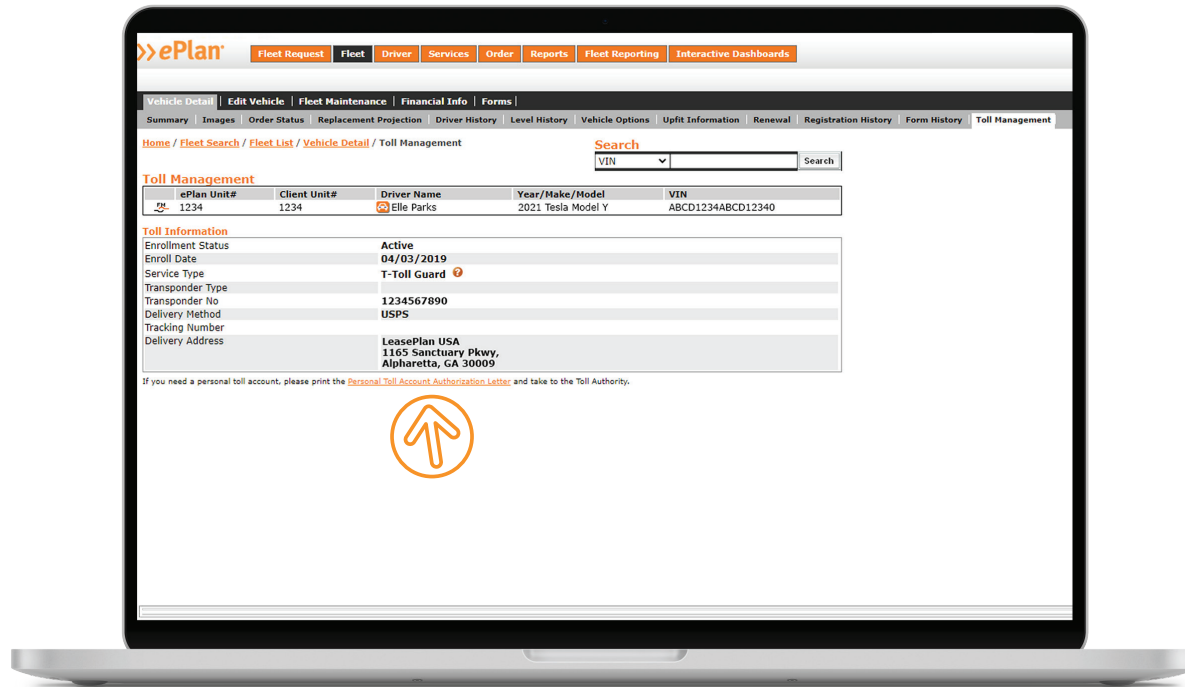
ePlan

Fleet Request | Fleet | Driver | Services | Order | Reports | Fleet Reporting | Interactive Dashboards

Vehicle Detail | Edit Vehicle | Fleet Maintenance | Financial Info | Forms |

Summary | Images | Order Status | Replacement Projection | Driver History | Level History | Vehicle Options | Upfit Information | Renewal | Registration History | Form History | Toll Management

Home / Fleet Search / Fleet List / Vehicle Detail / Toll Management

Search
VIN
Search

Toll Management

| | ePlan Unit# | Client Unit# | Driver Name | Year/Make/Model | VIN |
|---|---|---|---|---|---|
| PM | 1234 | 1234 | Elle Parks | 2021 Tesla Model Y | ABCD1234ABCD12340 |

Toll Information

| | |
|---|---|
| Enrollment Status | Active |
| Enroll Date | 04/03/2019 |
| Service Type | T-Toll Guard ? |
| Transponder Type | |
| Transponder No | 1234567890 |
| Delivery Method | USPS |
| Tracking Number | |
| Delivery Address | LeasePlan USA<br>1165 Sanctuary Pkwy,<br>Alpharetta, GA 30009 |

If you need a personal toll account, please print the Personal Toll Account Authorization Letter and take to the Toll Authority.